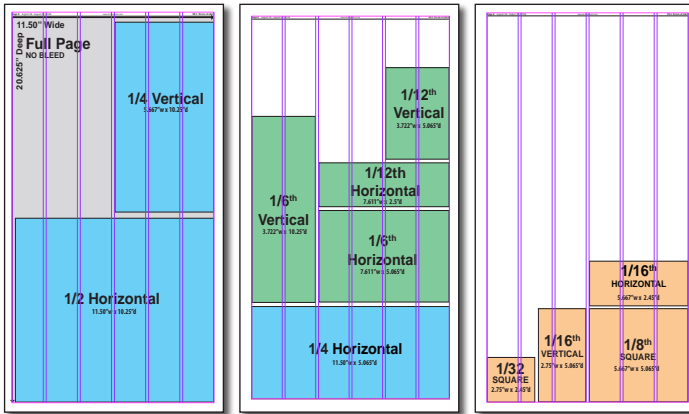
11.50" Wide

20.625" Deep

Full Page
NO BLEED

1/4 Vertical
5.667"w x 10.25"d

1/2 Horizontal
11.50"w x 10.25"d

1/12th Vertical
3.722"w x 5.065"d

1/12th Horizontal
7.611"w x 2.5"d

1/6th Vertical
3.722"w x 10.25"d

1/6th Horizontal
7.611"w x 5.065"d

1/4 Horizontal
11.50"w x 5.065"d

1/16th HORIZONTAL
5.667"w x 2.45"d

1/16th VERTICAL
2.75"w x 5.065"d

1/8th SQUARE
5.667"w x 5.065"d

1/32 SQUARE
2.75"w x 2.45"d